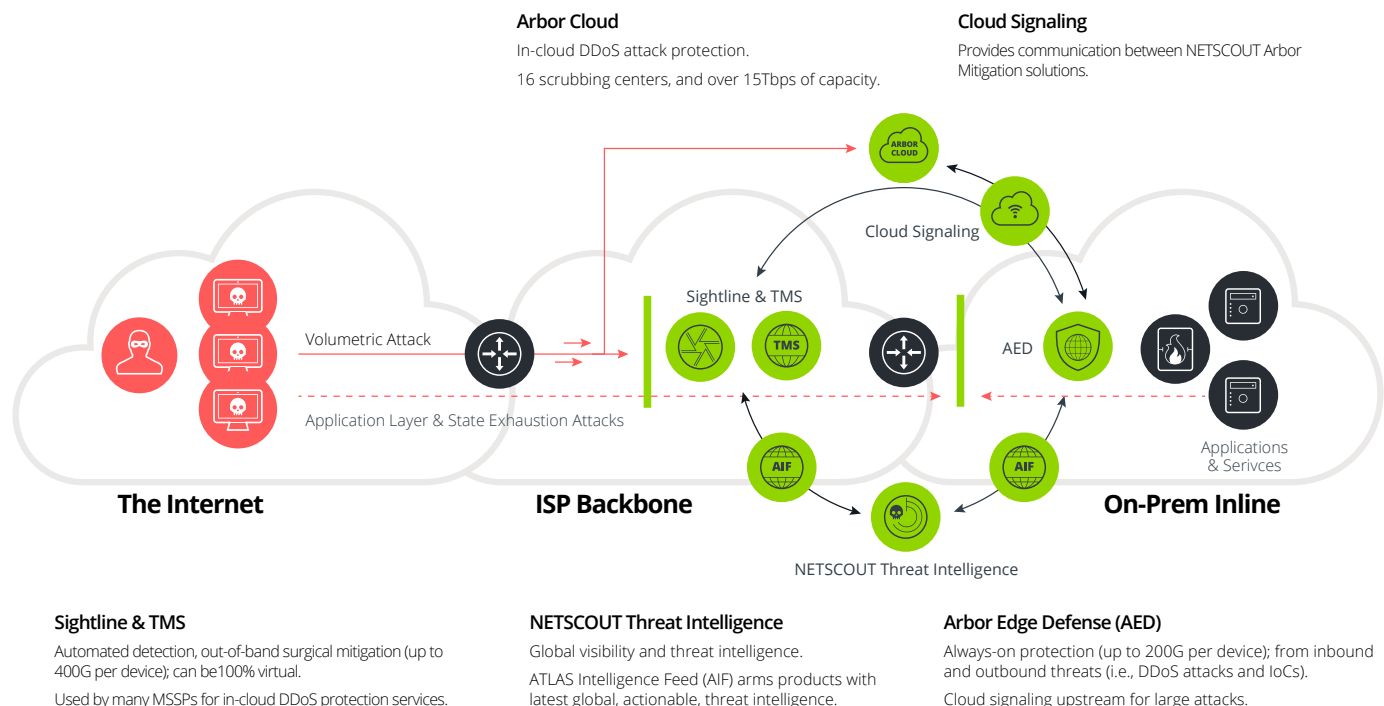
Arbor Cloud

In-cloud DDoS attack protection.

16 scrubbing centers, and over 15Tbps of capacity.

Cloud Signaling

Provides communication between NETSCOUT Arbor Mitigation solutions.

ARBOR CLOUD

Cloud Signaling

Sightline & TMS

TMS

Volumetric Attack

Application Layer & State Exhaustion Attacks

AED

Applications & Serivces

AIF

AIF

The Internet

ISP Backbone

On-Prem Inline

NETSCOUT Threat Intelligence

Sightline & TMS

Automated detection, out-of-band surgical mitigation (up to 400G per device); can be100% virtual.

Used by many MSSPs for in-cloud DDoS protection services.

NETSCOUT Threat Intelligence

Global visibility and threat intelligence.

ATLAS Intelligence Feed (AIF) arms products with latest global, actionable, threat intelligence.

Arbor Edge Defense (AED)

Always-on protection (up to 200G per device); from inbound and outbound threats (i.e., DDoS attacks and IoCs).

Cloud signaling upstream for large attacks.